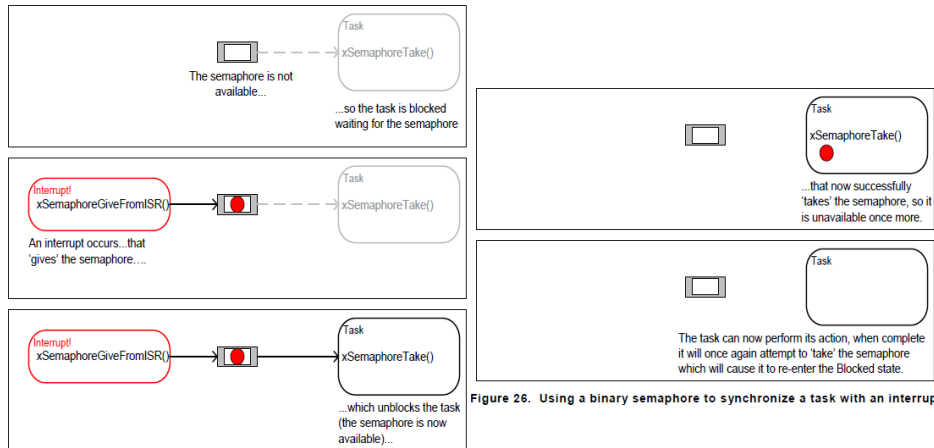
Task
xSemaphoreTake()

The semaphore is not available...

...so the task is blocked waiting for the semaphore

Interrupt!
xSemaphoreGiveFromISR()

Task
xSemaphoreTake()

An interrupt occurs...that 'gives' the semaphore....

Interrupt!
xSemaphoreGiveFromISR()

Task
xSemaphoreTake()

...which unblocks the task (the semaphore is now available)...

Task
xSemaphoreTake()

...that now successfully 'takes' the semaphore, so it is unavailable once more.

Task

The task can now perform its action, when complete it will once again attempt to 'take' the semaphore which will cause it to re-enter the Blocked state.

Figure 26. Using a binary semaphore to synchronize a task with an interrup